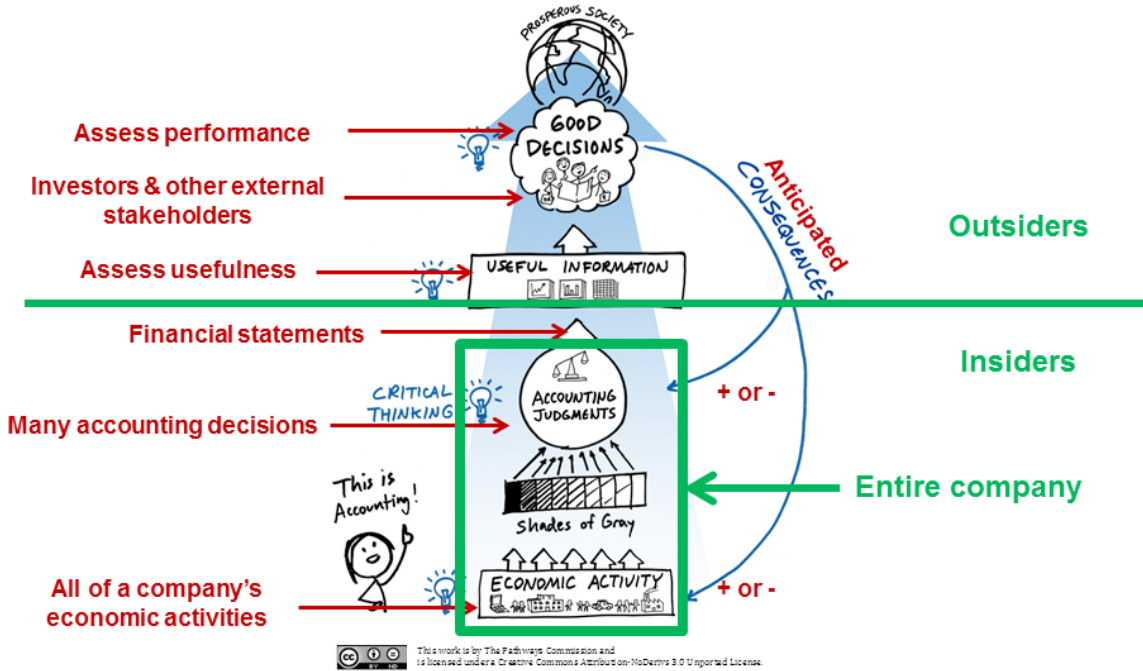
PROSPEROUS SOCIETY

Assess performance

GOOD DECISIONS

Investors & other external stakeholders

Anticipated CONSEQUENCES

Outsiders

Assess usefulness

USEFUL INFORMATION

Financial statements

Insiders

CRITICAL THINKING

ACCOUNTING JUDGMENTS

+ or -

Many accounting decisions

This is Accounting!

Shades of Gray

Entire company

All of a company's economic activities

ECONOMIC ACTIVITY

+ or -

This work is by The Pathways Commission and is licensed under a Creative Commons Attribution-NoDerivs 3.0 Unported License.